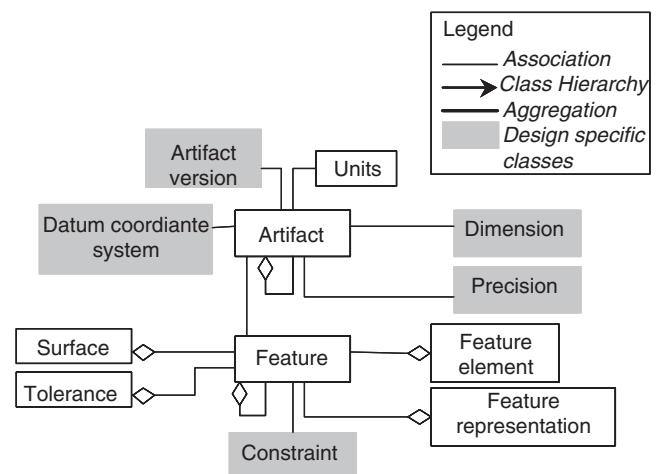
Legend
Association
Class Hierarchy
Aggregation
Design specific classes

Artifact version

Units

Datum coordiante system

Artifact

Dimension

Precision

Surface

Feature

Feature element

Tolerance

Feature representation

Constraint